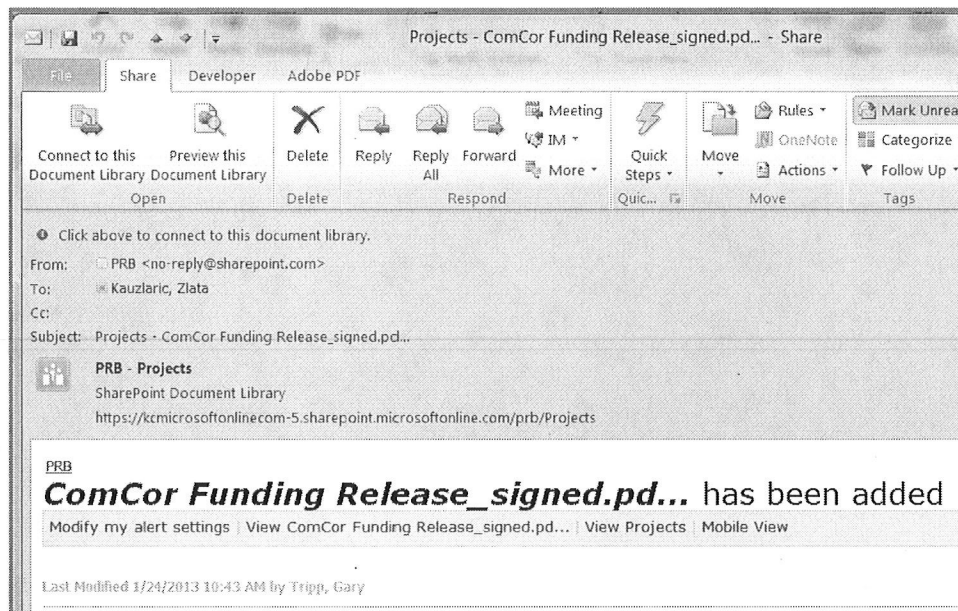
Projects - ComCor Funding Release_signed.pd... - Share

File Share Developer Adobe PDF

Connect to this Document Library
Preview this Document Library
Open

Delete
Delete

Reply
Reply All
Forward
Meeting
IM
More
Respond

Quick Steps
Quic...

Move
Rules
OneNote
Actions
Move

Mark Unrea
Categorize
Follow Up
Tags

Click above to connect to this document library.

From: PRB <no-reply@sharepoint.com>
To: Kauzlaric, Zlata
Cc:
Subject: Projects - ComCor Funding Release_signed.pd...

PRB - Projects
SharePoint Document Library
https://kcmicrosoftonlinecom-5.sharepoint.microsoftonline.com/prb/Projects

PRB

ComCor Funding Release_signed.pd... has been added

Modify my alert settings | View ComCor Funding Release_signed.pd... | View Projects | Mobile View

Last Modified 1/24/2013 10:43 AM by Tripp, Gary